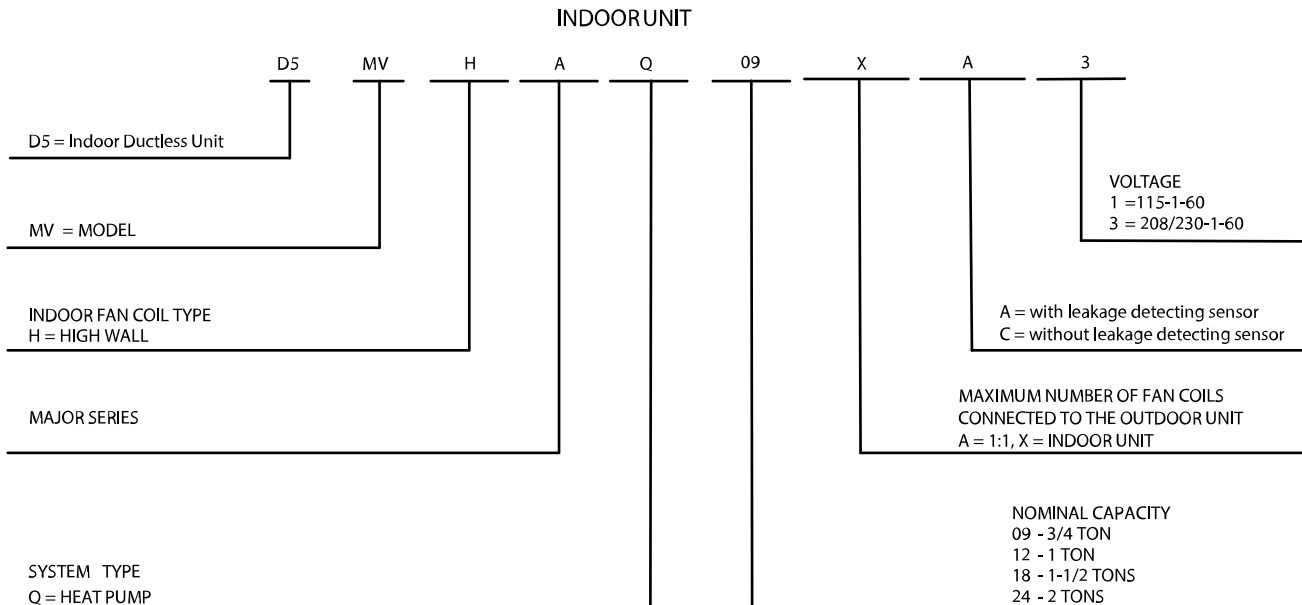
INDOOR UNIT

D5 MV H A Q 09 X A 3

D5 = Indoor Ductless Unit

MV = MODEL

INDOOR FAN COIL TYPE
H = HIGH WALL

MAJOR SERIES

SYSTEM TYPE
Q = HEAT PUMP

VOLTAGE
1 =115-1-60
3 = 208/230-1-60

A = with leakage detecting sensor
C = without leakage detecting sensor

MAXIMUM NUMBER OF FAN COILS CONNECTED TO THE OUTDOOR UNIT
A = 1:1, X = INDOOR UNIT

NOMINAL CAPACITY
09 - 3/4 TON
12 - 1 TON
18 - 1-1/2 TONS
24 - 2 TONS